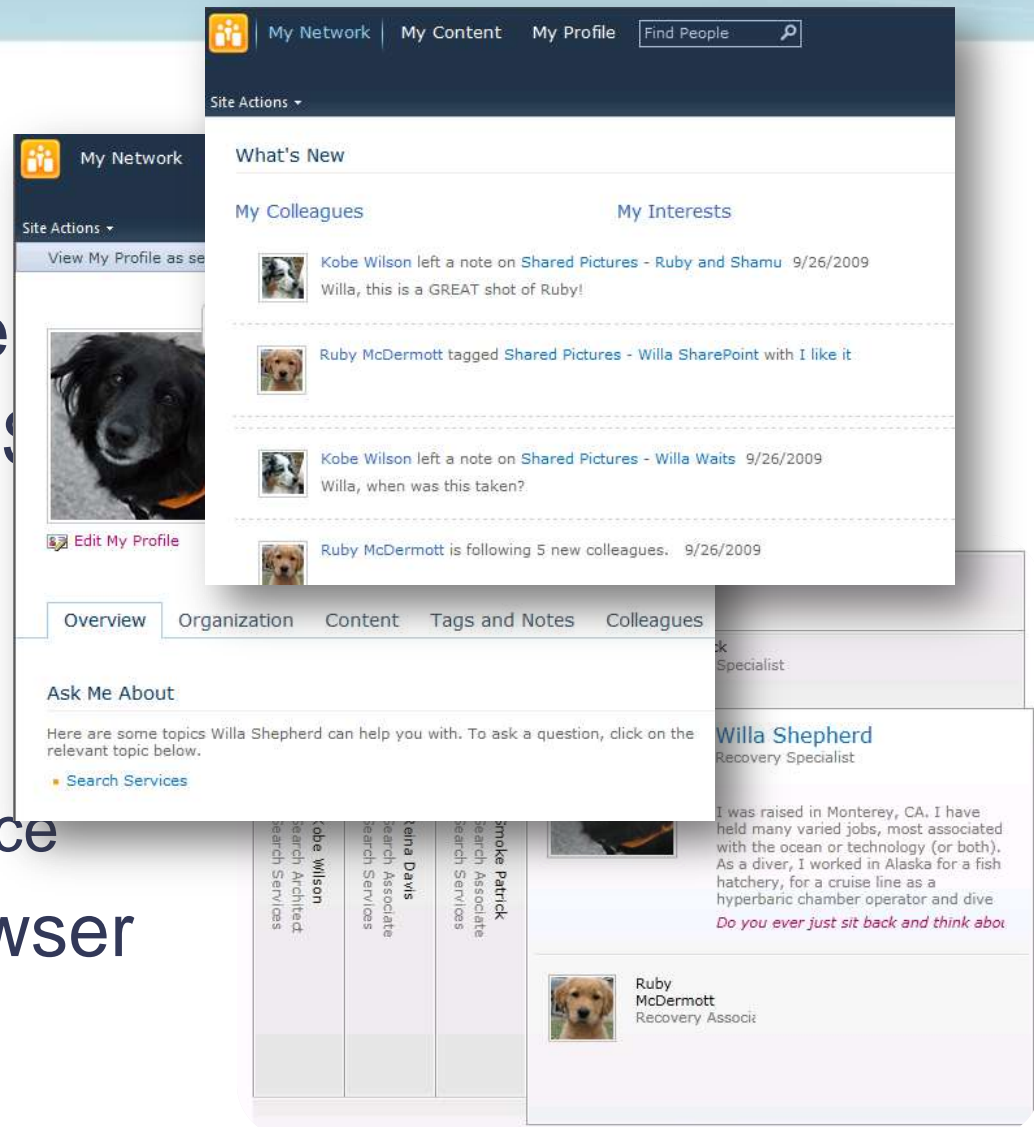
My Network | My Content My Profile Find People

Site Actions ▾

What's New

My Colleagues My Interests

Kobe Wilson left a note on Shared Pictures - Ruby and Shamu 9/26/2009
Willa, this is a GREAT shot of Ruby!

Ruby McDermott tagged Shared Pictures - Willa SharePoint with I like it

Kobe Wilson left a note on Shared Pictures - Willa Waits 9/26/2009
Willa, when was this taken?

Ruby McDermott is following 5 new colleagues. 9/26/2009

My Network

Site Actions ▾

View My Profile as se

e
s

Edit My Profile

Overview Organization Content Tags and Notes Colleagues

Ask Me About

Here are some topics Willa Shepherd can help you with. To ask a question, click on the relevant topic below.

Search Services

ce
wser

Kobe Wilson
Search Architect
Search Services

Reina Davis
Search Associate
Search Services

Smoke Patrick
Search Associate
Search Services

ck
Specialist

Willa Shepherd
Recovery Specialist

I was raised in Monterey, CA. I have held many varied jobs, most associated with the ocean or technology (or both). As a diver, I worked in Alaska for a fish hatchery, for a cruise line as a hyperbaric chamber operator and dive

Do you ever just sit back and think abo

Ruby
McDermott
Recovery Associ